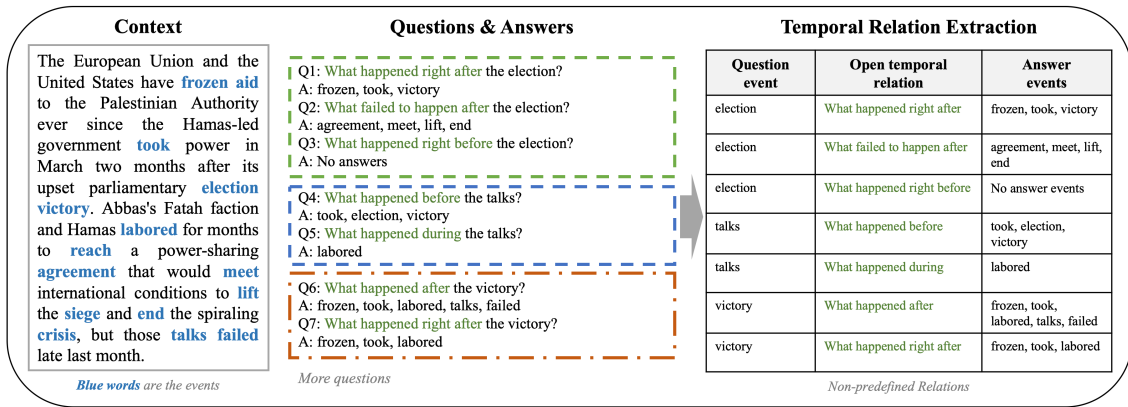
Context

The European Union and the United States have frozen aid to the Palestinian Authority ever since the Hamas-led government took power in March two months after its upset parliamentary election victory. Abbas's Fatah faction and Hamas labored for months to reach a power-sharing agreement that would meet international conditions to lift the siege and end the spiraling crisis, but those talks failed late last month.

Blue words are the events

Questions & Answers

Q1: What happened right after the election?
A: frozen, took, victory
Q2: What failed to happen after the election?
A: agreement, meet, lift, end
Q3: What happened right before the election?
A: No answers

Q4: What happened before the talks?
A: took, election, victory
Q5: What happened during the talks?
A: labored

Q6: What happened after the victory?
A: frozen, took, labored, talks, failed
Q7: What happened right after the victory?
A: frozen, took, labored

More questions

Temporal Relation Extraction

| Question event | Open temporal relation | Answer events |
|---|---|---|
| election | What happened right after | frozen, took, victory |
| election | What failed to happen after | agreement, meet, lift, end |
| election | What happened right before | No answer events |
| talks | What happened before | took, election, victory |
| talks | What happened during | labored |
| victory | What happened after | frozen, took, labored, talks, failed |
| victory | What happened right after | frozen, took, labored |

Non-predefined Relations